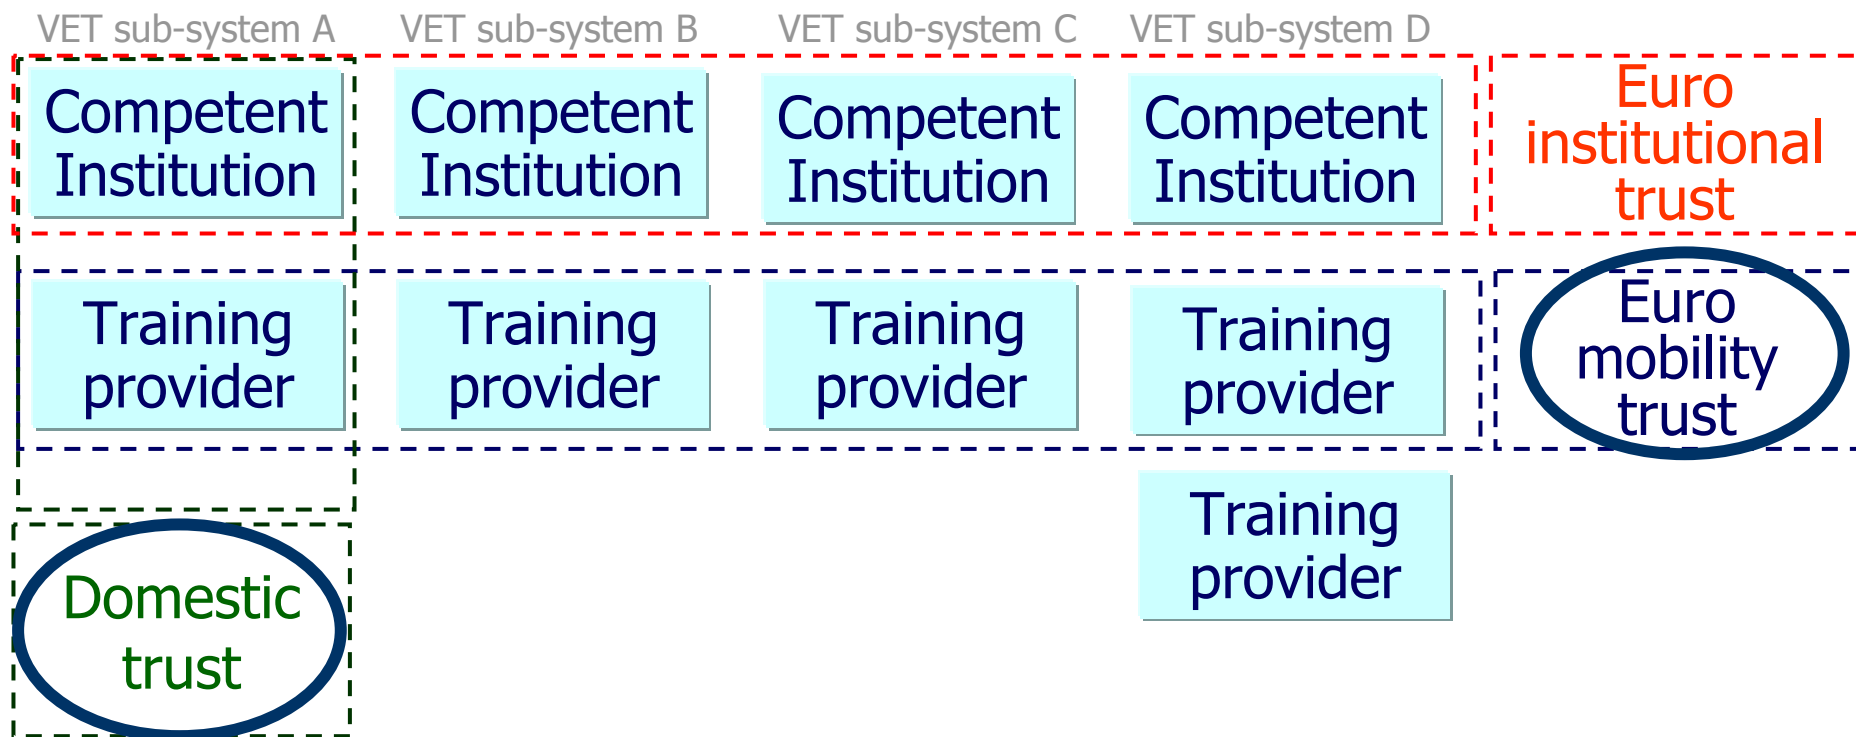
VET sub-system A

Competent Institution

Training provider

Domestic trust

VET sub-system B

Competent Institution

Training provider

VET sub-system C

Competent Institution

Training provider

VET sub-system D

Competent Institution

Training provider

Training provider

Euro institutional trust

Euro mobility trust